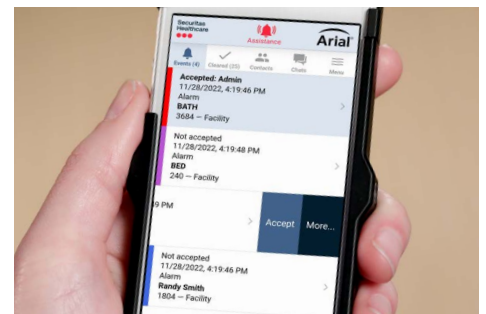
Securitas Healthcare

Assistance

Arial

Events (4)
Cleared (25)
Contacts
Chats
Menu

Accepted: Admin
11/28/2022, 4:19:46 PM
Alarm
BATH
3684 — Facility

Not accepted
11/28/2022, 4:19:48 PM
Alarm
BED
240 — Facility

9 PM

Accept
More...

Not accepted
11/28/2022, 4:19:46 PM
Alarm
Randy Smith
1804 — Facility